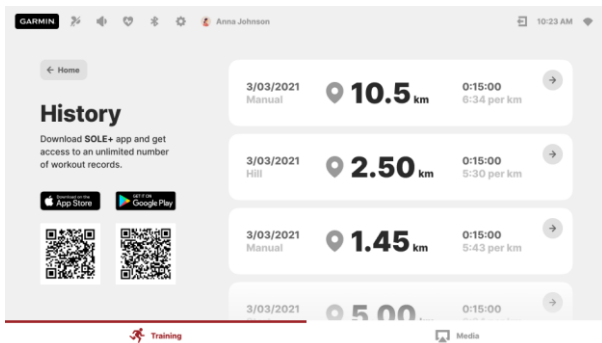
GARMIN Anna Johnson 10:23 AM

Home

History

Download SOLE+ app and get access to an unlimited number of workout records.

Download on the App Store

GET IT ON Google Play

3/03/2021
Manual
10.5 km
0:15:00
6:34 per km

3/03/2021
Hill
2.50 km
0:15:00
5:30 per km

3/03/2021
Manual
1.45 km
0:15:00
5:43 per km

3/03/2021
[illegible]
5.00 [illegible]
0:15:00
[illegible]

Training

Media